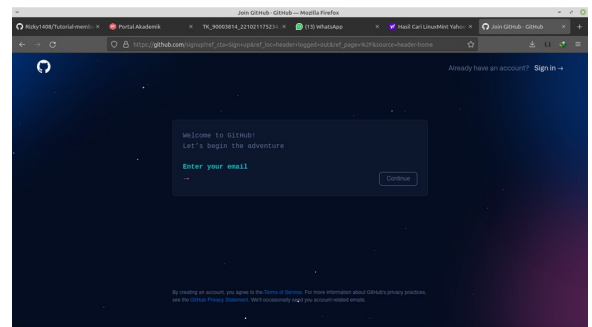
Join GitHub · GitHub — Mozilla Firefox

Rizky1408/Tutorial-memb ×
Portal Akademik ×
TK_90003814_22102117523 ×
(13) WhatsApp ×
Hasil Cari LinuxMint Yahoo ×
Join GitHub · GitHub ×

https://github.com/signup?ref_cta=Sign+up&ref_loc=header+logged+out&ref_page=%2F&source=header-home

Already have an account? Sign in →

Welcome to GitHub!
Let's begin the adventure

Enter your email
→

Continue

By creating an account, you agree to the Terms of Service. For more information about GitHub's privacy practices, see the GitHub Privacy Statement. We'll occasionally send you account related emails.